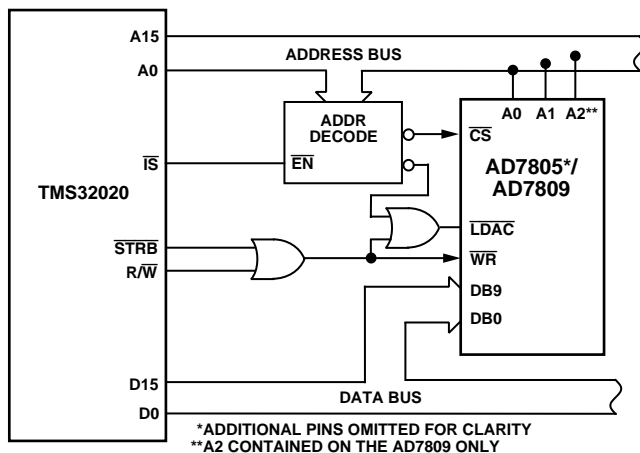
TMS32020

A15

A0

$\overline{IS}$

$\overline{STRB}$

$R/\overline{W}$

D15

D0

ADDRESS BUS

ADDR DECODE

$\overline{EN}$

A0 A1 A2**

$\overline{CS}$

AD7805*/ AD7809

$\overline{LDAC}$

$\overline{WR}$

DB9

DB0

DATA BUS

*ADDITIONAL PINS OMITTED FOR CLARITY
**A2 CONTAINED ON THE AD7809 ONLY